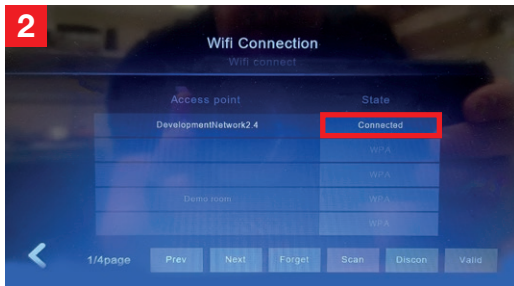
2

Wifi Connection

Wifi connect

| Access point | State |
|---|---|
| DevelopmentNetwork2.4 | Connected |
| | WPA |
| | WPA |
| Demo room | WPA |
| | WPA |

<

1/4page

Prev

Next

Forget

Scan

Discon

Valid